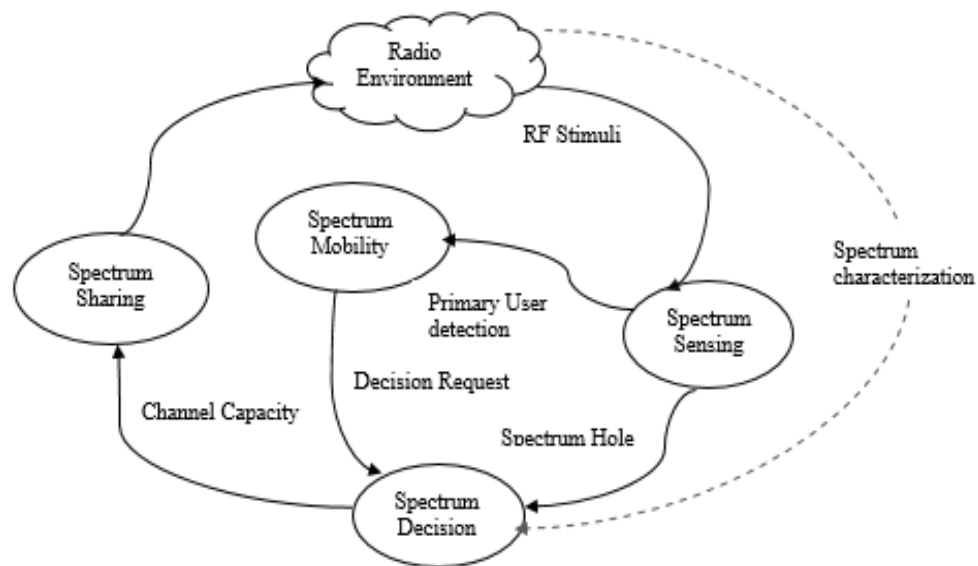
Radio Environment

RF Stimuli

Spectrum Mobility

Spectrum characterization

Spectrum Sharing

Primary User detection

Spectrum Sensing

Decision Request

Channel Capacity

Spectrum Hole

Spectrum Decision